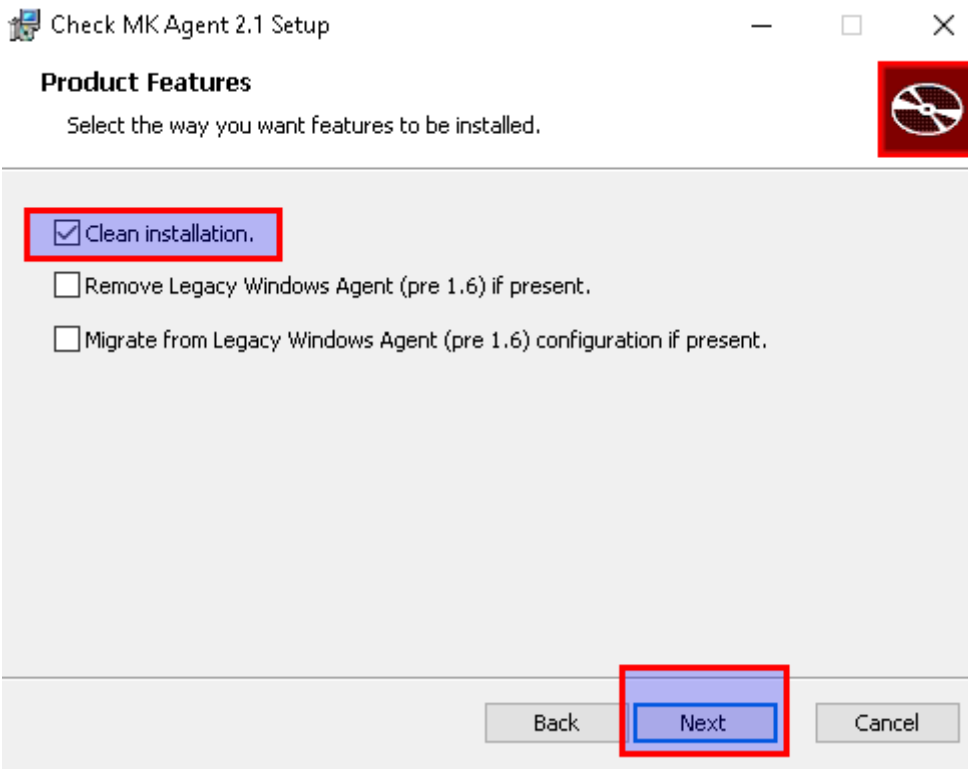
Check MK Agent 2.1 Setup

Product Features

Select the way you want features to be installed.

Clean installation.

Remove Legacy Windows Agent (pre 1.6) if present.

Migrate from Legacy Windows Agent (pre 1.6) configuration if present.

Back

Next

Cancel